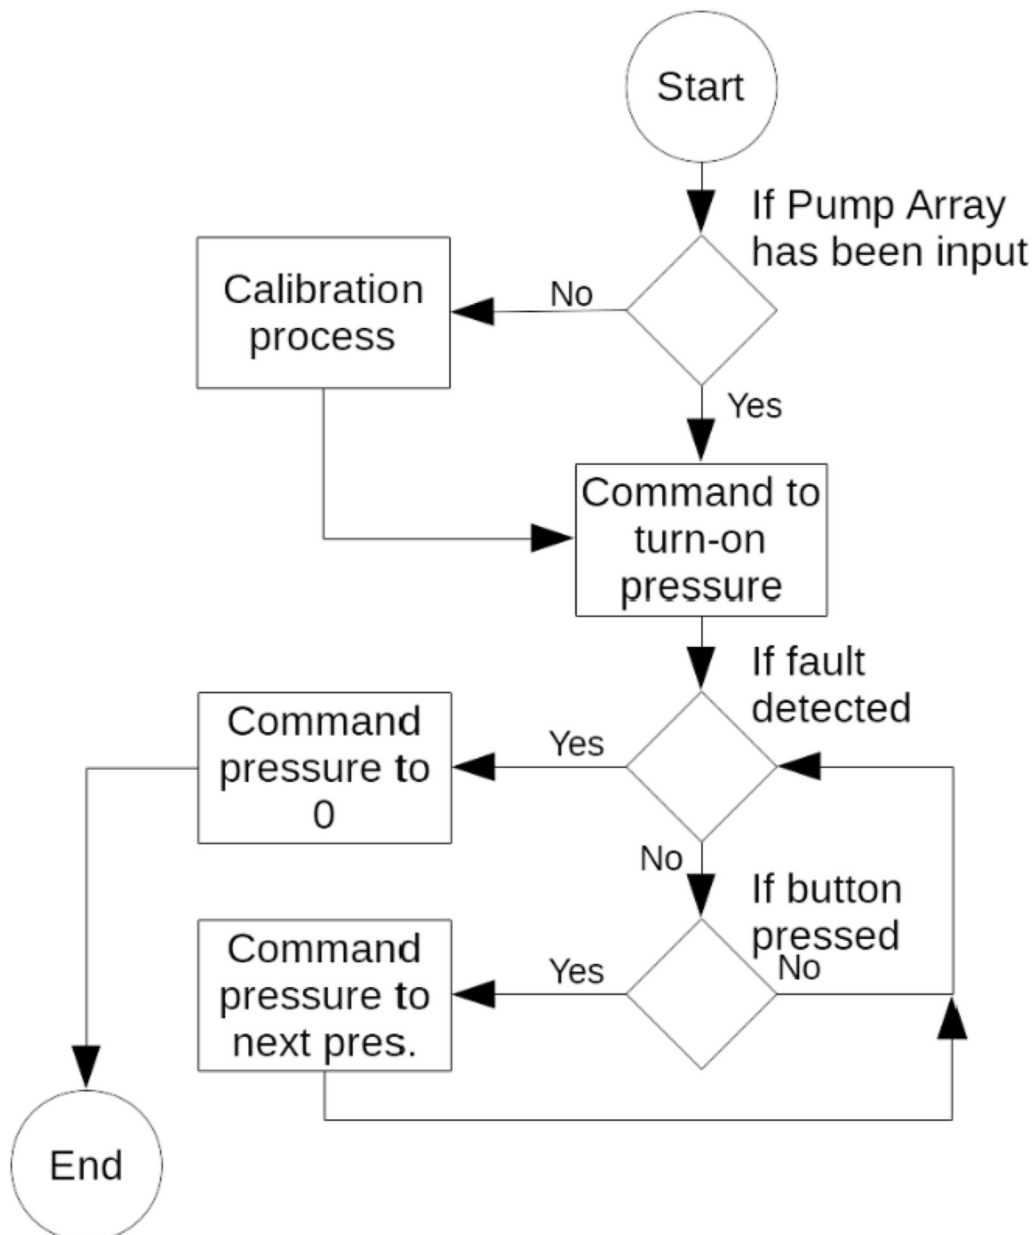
Start

If Pump Array has been input

No

Calibration process

Yes

Command to turn-on pressure

If fault detected

Yes

Command pressure to 0

No

If button pressed

Yes

No

Command pressure to next pres.

End